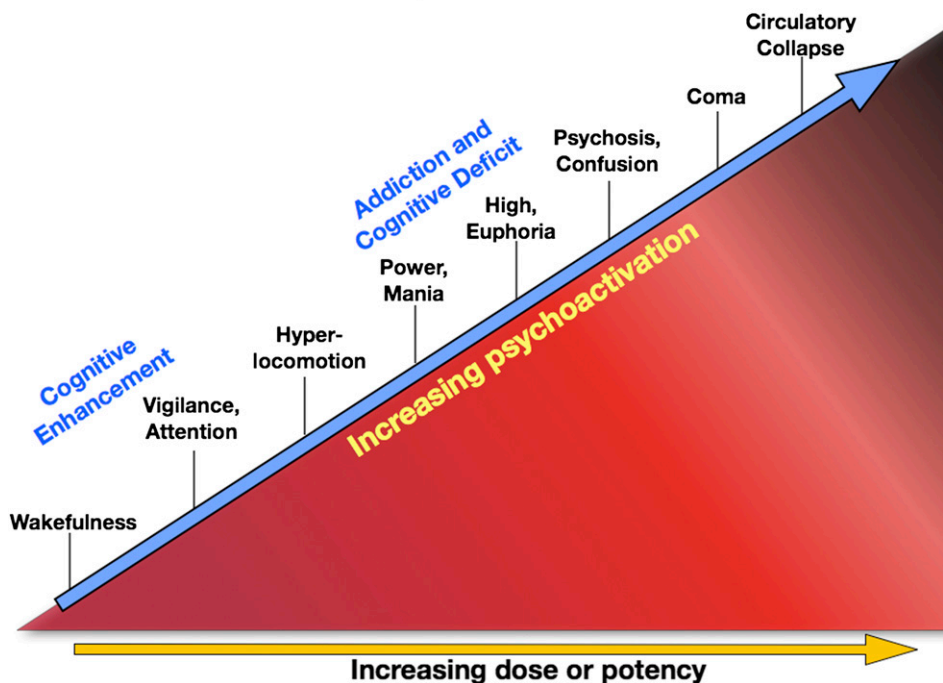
Circulatory Collapse

Coma

Psychosis, Confusion

High, Euphoria

Power, Mania

Hyper-locomotion

Vigilance, Attention

Wakefulness

Addiction and Cognitive Deficit

Cognitive Enhancement

Increasing psychoactivation

Increasing dose or potency